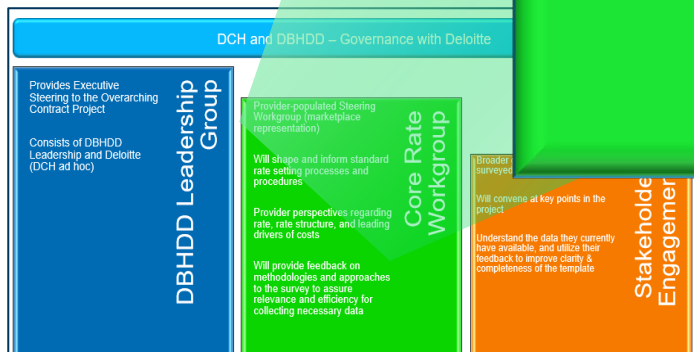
DCH and DBHDD – Governance with Deloitte

Provides Executive Steering to the Overarching Contract Project

Consists of DBHDD Leadership and Deloitte (DCH ad hoc)

DBHDD Leadership Group

Provider-populated Steering Workgroup (marketplace representation)

Will shape and inform standard rate setting processes and procedures

Provider perspectives regarding rate, rate structure, and leading drivers of costs

Will provide feedback on methodologies and approaches to the survey to assure relevance and efficiency for collecting necessary data

Core Rate Workgroup

Broader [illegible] surveyed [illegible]

Will convene at key points in the project

Understand the data they currently have available, and utilize their feedback to improve clarity & completeness of the template

Stakeholde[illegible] Engagemen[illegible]